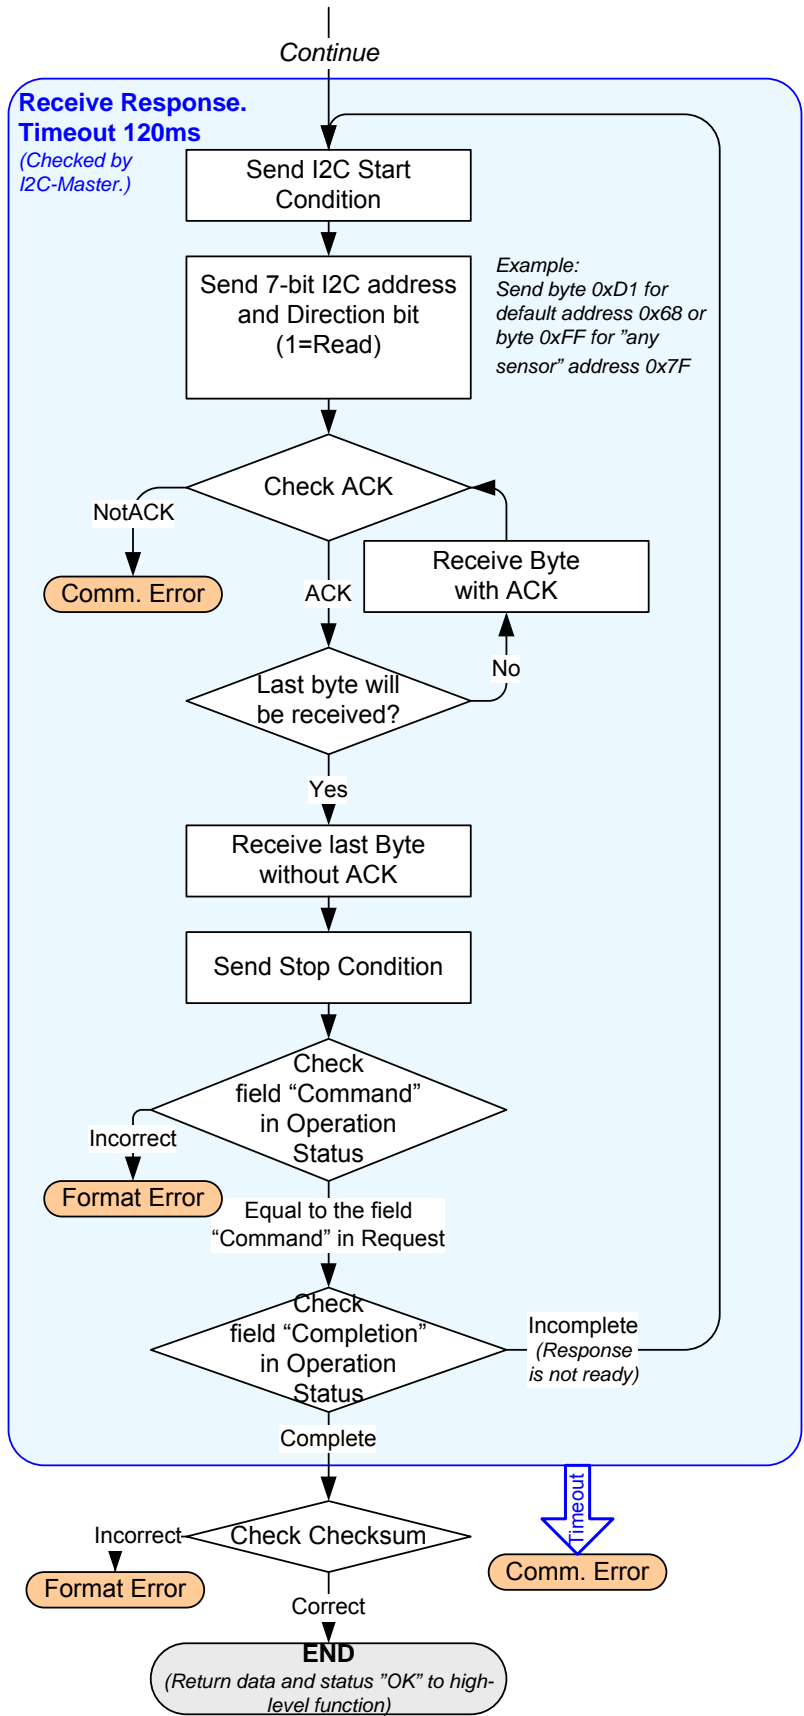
Continue

Receive Response.
Timeout 120ms
(Checked by I2C-Master.)

Send I2C Start Condition

Send 7-bit I2C address and Direction bit (1=Read)

Example:
Send byte 0xD1 for default address 0x68 or byte 0xFF for "any sensor" address 0x7F

Check ACK

NotACK

Comm. Error

ACK

Receive Byte with ACK

No

Last byte will be received?

Yes

Receive last Byte without ACK

Send Stop Condition

Check field “Command” in Operation Status

Incorrect

Format Error

Equal to the field “Command” in Request

Check field “Completion” in Operation Status

Incomplete
(Response is not ready)

Complete

Timeout

Check Checksum

Incorrect

Format Error

Comm. Error

Correct

END
(Return data and status "OK" to high-level function)